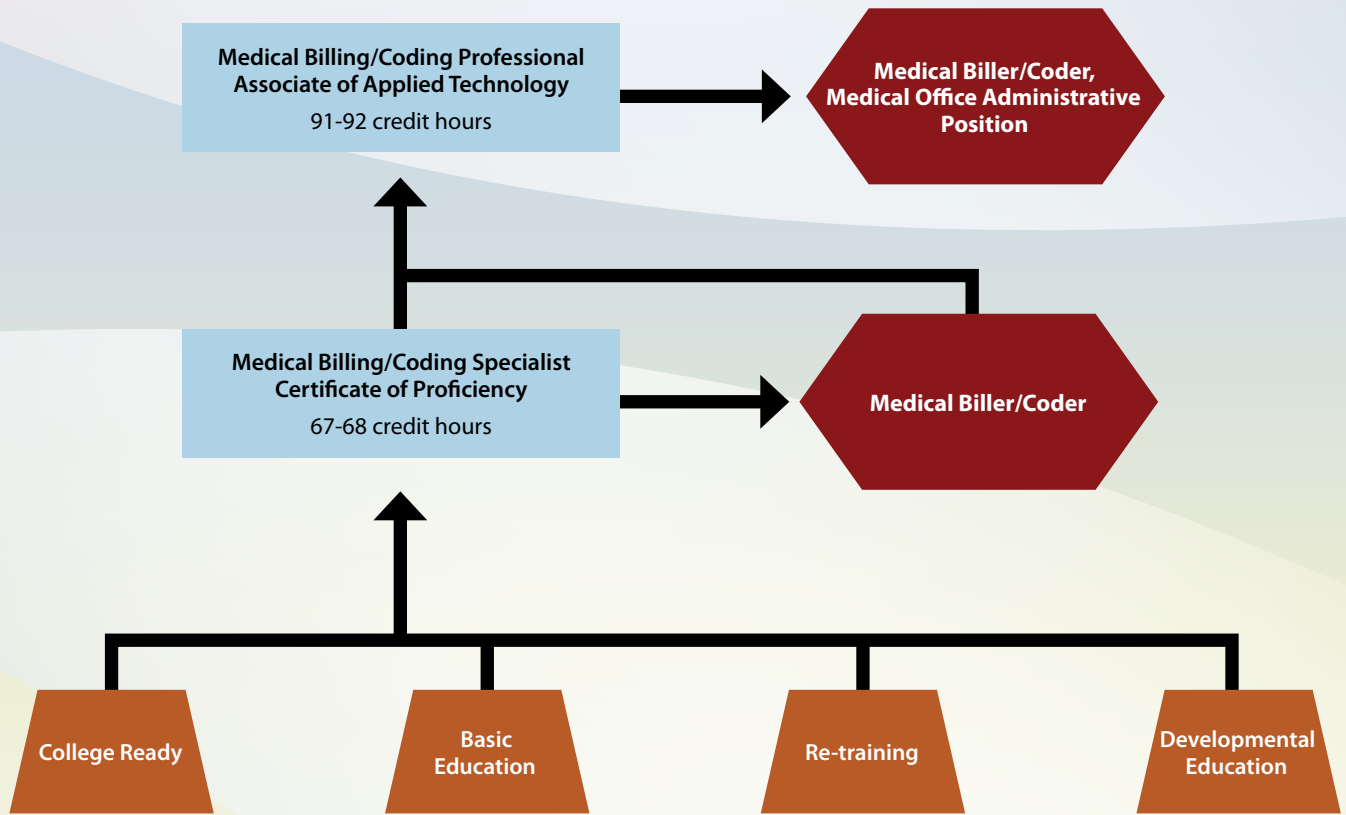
Medical Billing/Coding Professional
Associate of Applied Technology
91-92 credit hours

Medical Biller/Coder,
Medical Office Administrative Position

Medical Billing/Coding Specialist
Certificate of Proficiency
67-68 credit hours

Medical Biller/Coder

College Ready

Basic Education

Re-training

Developmental Education